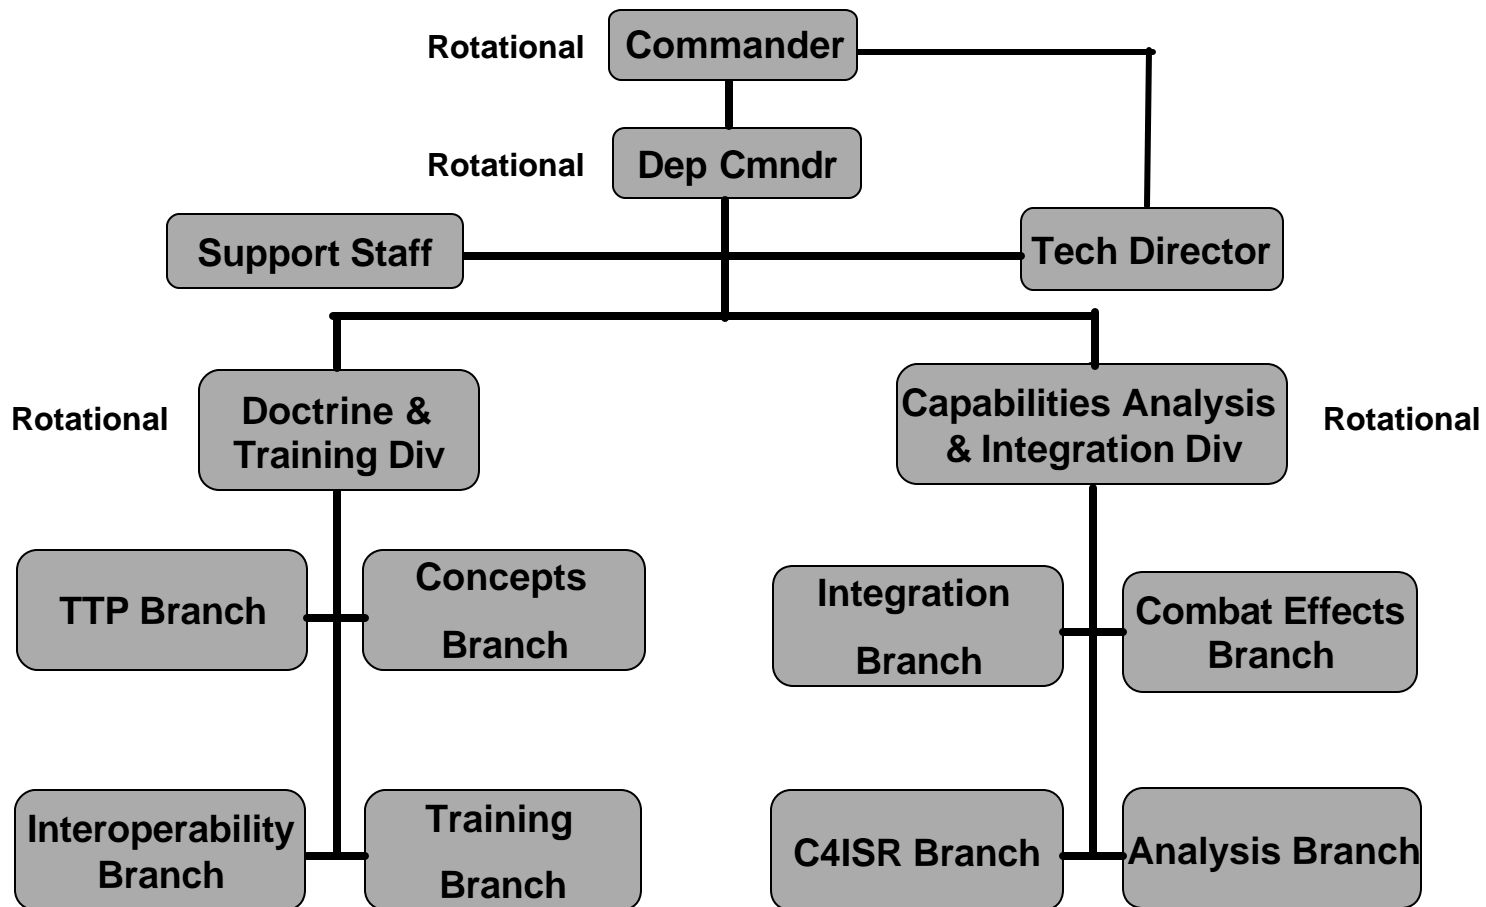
Rotational Commander

Rotational Dep Cmndr

Support Staff

Tech Director

Rotational Doctrine & Training Div

Capabilities Analysis & Integration Div Rotational

TTP Branch

Concepts Branch

Integration Branch

Combat Effects Branch

Interoperability Branch

Training Branch

C4ISR Branch

Analysis Branch